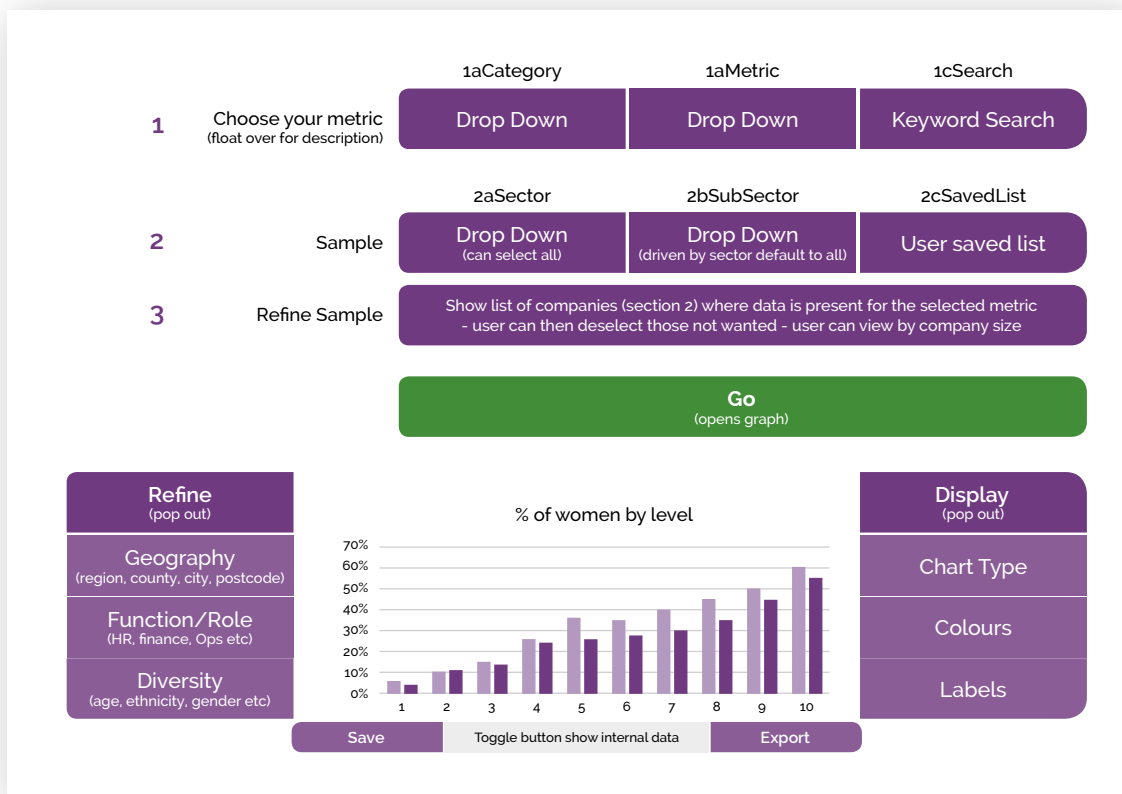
1aCategory

1aMetric

1cSearch

1

Choose your metric
(float over for description)

Drop Down

Drop Down

Keyword Search

2aSector

2bSubSector

2cSavedList

2

Sample

Drop Down
(can select all)

Drop Down
(driven by sector default to all)

User saved list

3

Refine Sample

Show list of companies (section 2) where data is present for the selected metric - user can then deselect those not wanted - user can view by company size

Go
(opens graph)

Refine
(pop out)

Geography
(region, county, city, postcode)

Function/Role
(HR, finance, Ops etc)

Diversity
(age, ethnicity, gender etc)

% of women by level

70%
60%
50%
40%
30%
20%
10%
0%

1 2 3 4 5 6 7 8 9 10

Display
(pop out)

Chart Type

Colours

Labels

Save

Toggle button show internal data

Export